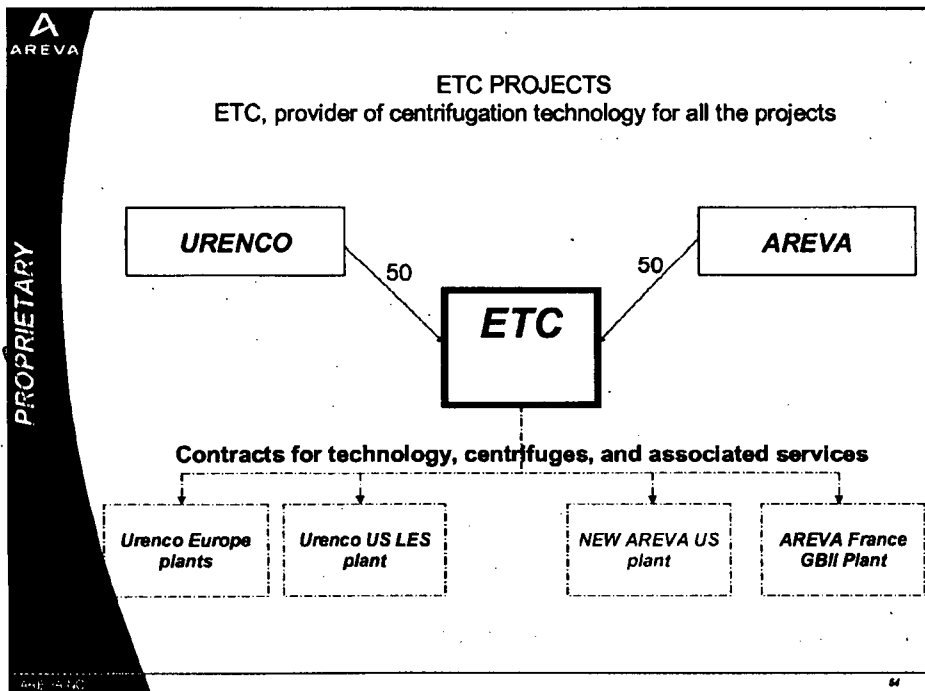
AREVA

PROPRIETARY

ETC PROJECTS
ETC, provider of centrifugation technology for all the projects

URENCO

AREVA

50

50

ETC

Contracts for technology, centrifuges, and associated services

Urenco Europe plants

Urenco US LES plant

NEW AREVA US plant

AREVA France GBII Plant

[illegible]

64